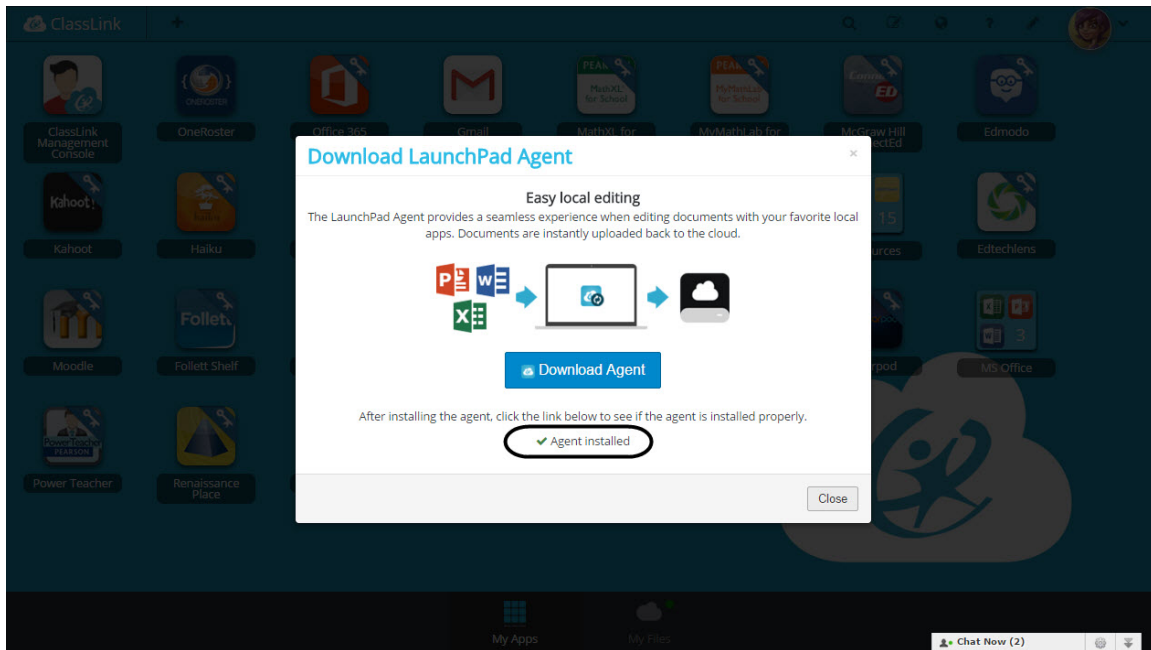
ClassLink

ClassLink Management Console

OneRoster

Office 365

Gmail

MathXL for

MyMathLab for

McGraw Hill ConnectEd

Edmodo

Kahoot

Haiku

Edtechlens

Moodle

Follett Shelf

MS Office

Power Teacher

Renaissance Place

Download LaunchPad Agent

×

Easy local editing

The LaunchPad Agent provides a seamless experience when editing documents with your favorite local apps. Documents are instantly uploaded back to the cloud.

Download Agent

After installing the agent, click the link below to see if the agent is installed properly.

✔ Agent installed

Close

My Apps

My Files

Chat Now (2)